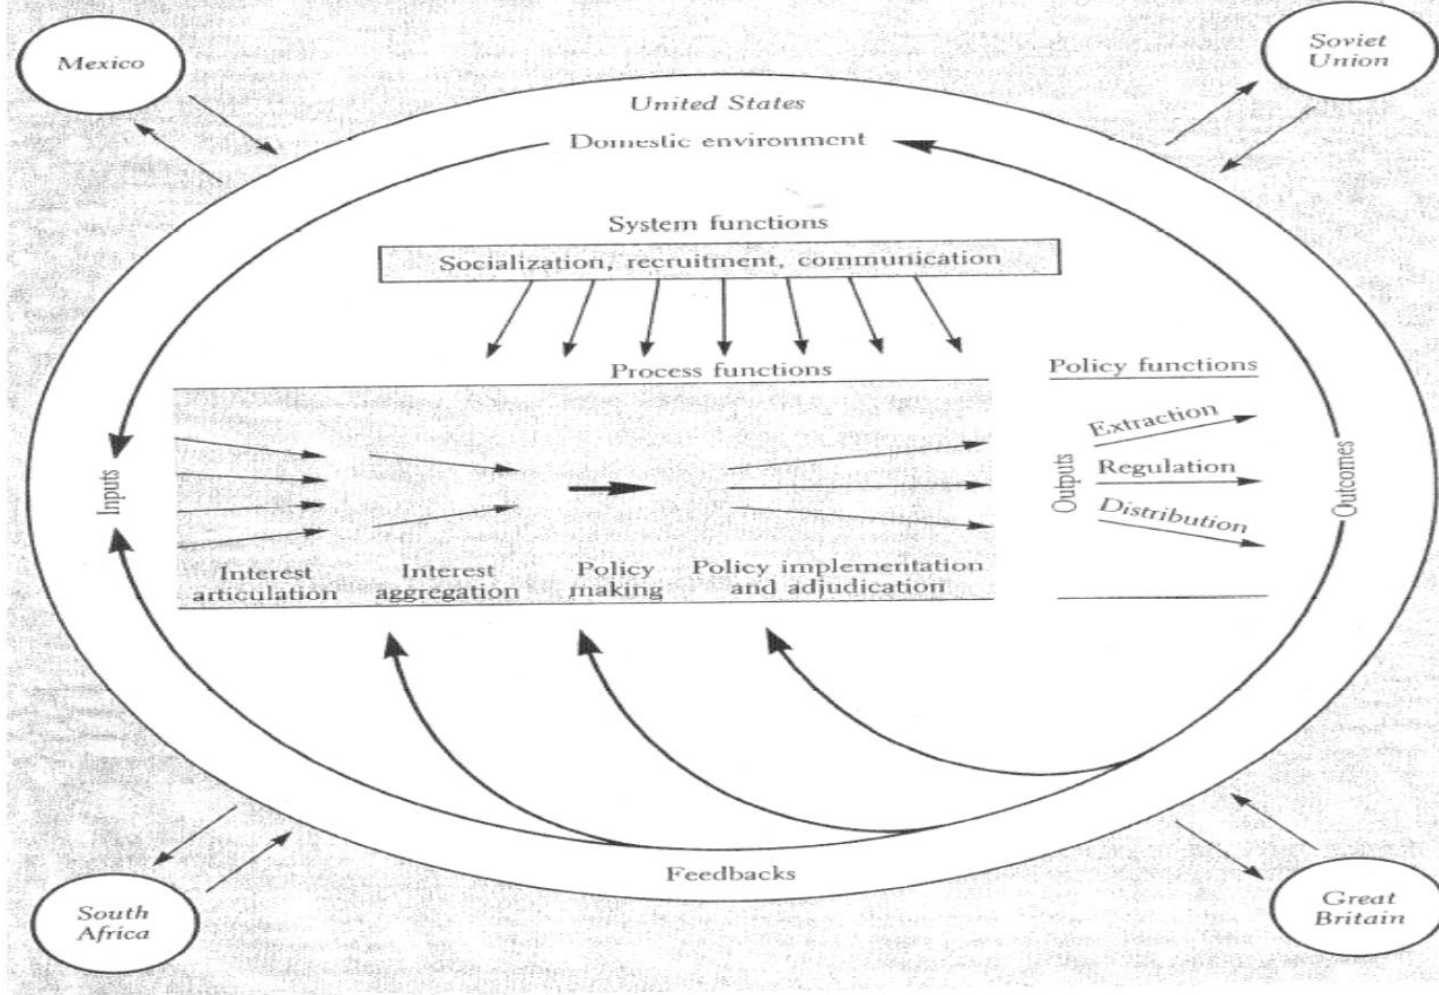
Mexico

Soviet Union

United States

Domestic environment

System functions

Socialization, recruitment, communication

Process functions

Policy functions

Inputs

Extraction

Regulation

Distribution

Outputs

Outcomes

Interest articulation

Interest aggregation

Policy making

Policy implementation and adjudication

Feedbacks

South Africa

Great Britain